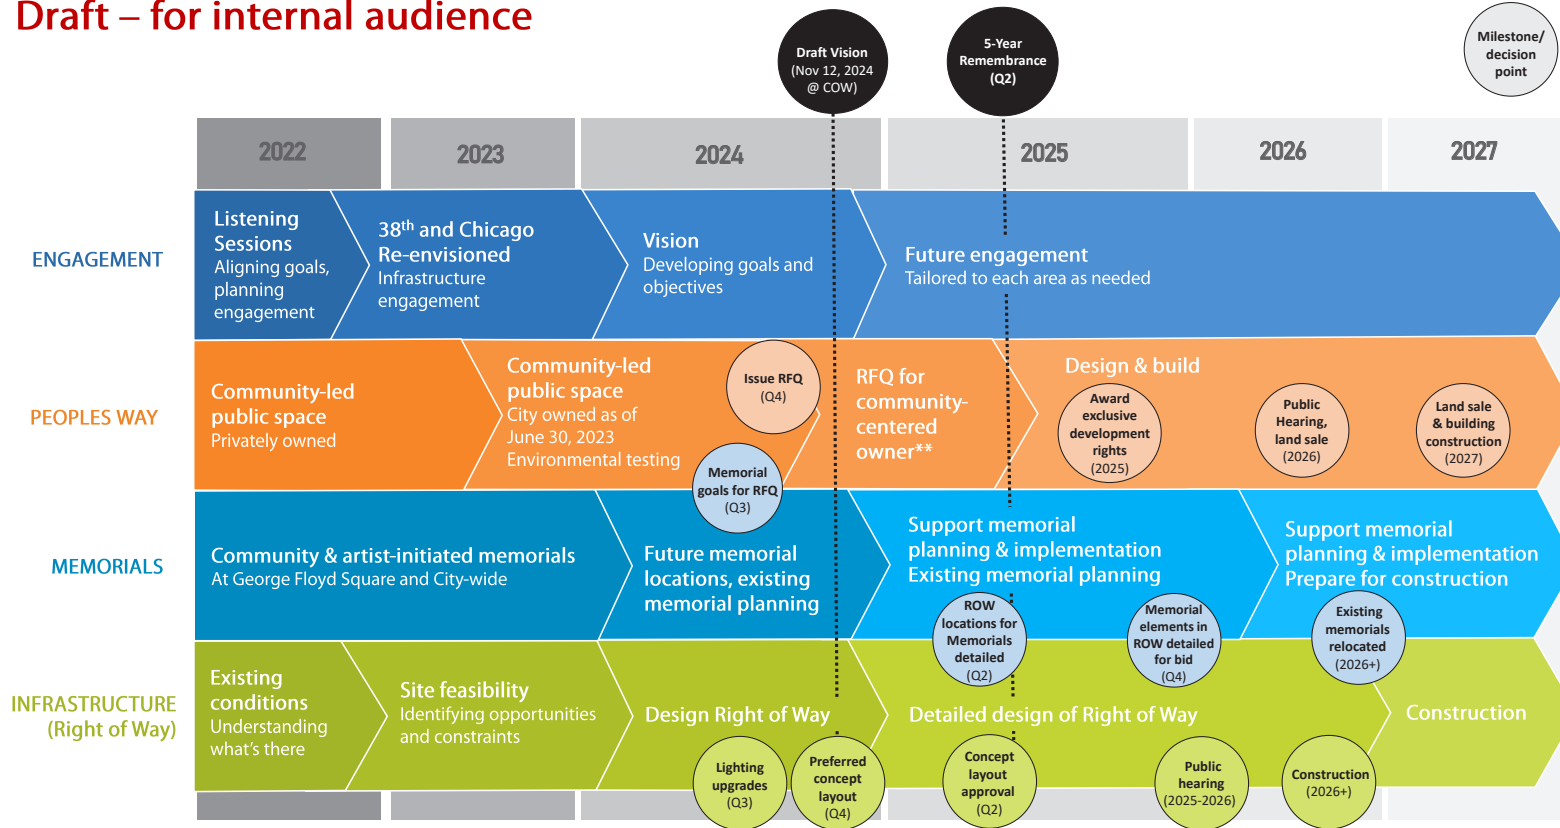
Draft – for internal audience

Draft Vision (Nov 12, 2024 @ COW)

5-Year Remembrance (Q2)

Milestone/ decision point

| 2022 | 2023 | 2024 | 2025 | 2026 | 2027 |
|---|---|---|---|---|---|

ENGAGEMENT

Listening Sessions
Aligning goals, planning engagement

38$^{th}$ and Chicago Re-envisioned
Infrastructure engagement

Vision
Developing goals and objectives

Future engagement
Tailored to each area as needed

PEOPLES WAY

Community-led public space
Privately owned

Community-led public space
City owned as of June 30, 2023
Environmental testing

Issue RFQ (Q4)

Memorial goals for RFQ (Q3)

RFQ for community-centered owner**

Design & build

Award exclusive development rights (2025)

Public Hearing, land sale (2026)

Land sale & building construction (2027)

MEMORIALS

Community & artist-initiated memorials
At George Floyd Square and City-wide

Future memorial locations, existing memorial planning

Support memorial planning & implementation
Existing memorial planning

ROW locations for Memorials detailed (Q2)

Memorial elements in ROW detailed for bid (Q4)

Support memorial planning & implementation
Prepare for construction

Existing memorials relocated (2026+)

INFRASTRUCTURE (Right of Way)

Existing conditions
Understanding what's there

Site feasibility
Identifying opportunities and constraints

Design Right of Way

Lighting upgrades (Q3)

Preferred concept layout (Q4)

Detailed design of Right of Way

Concept layout approval (Q2)

Public hearing (2025-2026)

Construction (2026+)

Construction